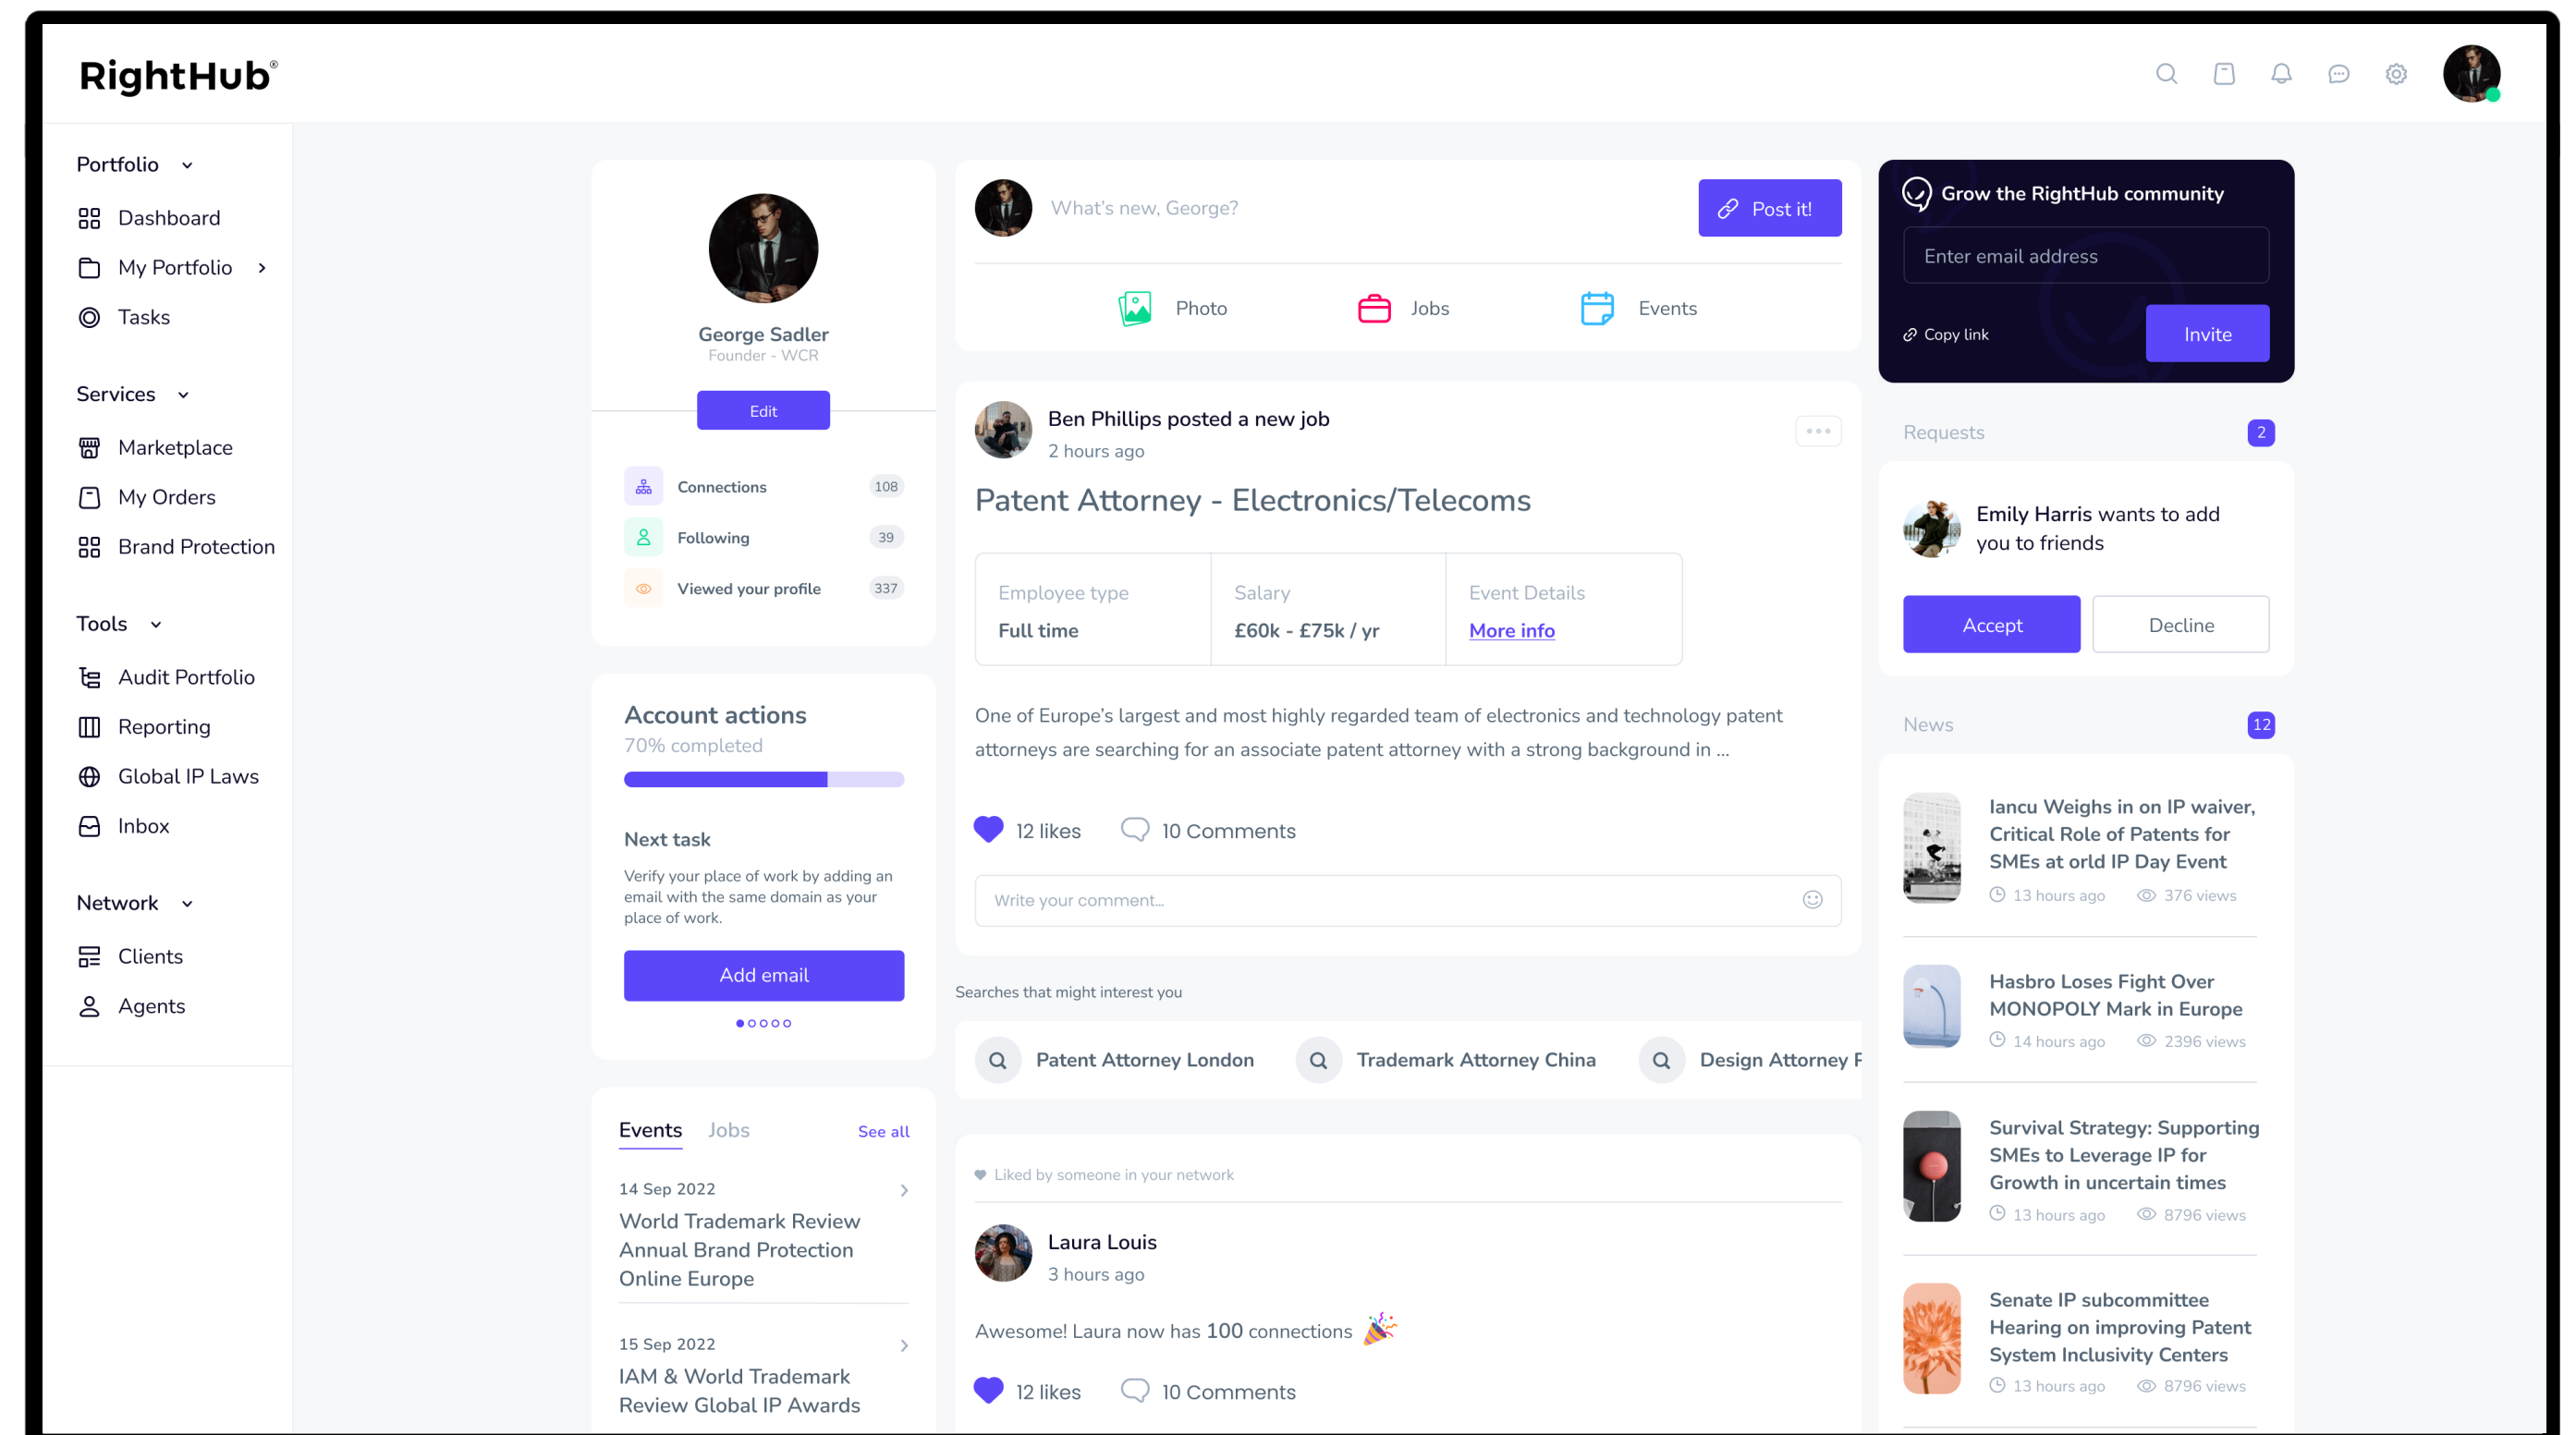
RightHub®

Portfolio
Dashboard
My Portfolio
Tasks

Services
Marketplace
My Orders
Brand Protection

Tools
Audit Portfolio
Reporting
Global IP Laws
Inbox

Network
Clients
Agents

George Sadler
Founder - WCR
Edit

Connections 108
Following 39
Viewed your profile 337

Account actions
70% completed

Next task
Verify your place of work by adding an email with the same domain as your place of work.
Add email

Events Jobs See all

14 Sep 2022
World Trademark Review Annual Brand Protection Online Europe

15 Sep 2022
IAM & World Trademark Review Global IP Awards

What's new, George?
Post it!
Photo
Jobs
Events

Ben Phillips posted a new job
2 hours ago
Patent Attorney - Electronics/Telecoms

| Employee type | Salary | Event Details |
|---|---|---|
| Full time | £60k - £75k / yr | More info |

One of Europe's largest and most highly regarded team of electronics and technology patent attorneys are searching for an associate patent attorney with a strong background in ...

12 likes 10 Comments
Write your comment...

Searches that might interest you
Patent Attorney London
Trademark Attorney China
Design Attorney F

Liked by someone in your network
Laura Louis
3 hours ago
Awesome! Laura now has 100 connections
12 likes 10 Comments

Grow the RightHub community
Enter email address
Copy link
Invite

Requests 2
Emily Harris wants to add you to friends
Accept
Decline

News 12
Iancu Weighs in on IP waiver, Critical Role of Patents for SMEs at orld IP Day Event
13 hours ago 376 views

Hasbro Loses Fight Over MONOPOLY Mark in Europe
14 hours ago 2396 views

Survival Strategy: Supporting SMEs to Leverage IP for Growth in uncertain times
13 hours ago 8796 views

Senate IP subcommittee Hearing on improving Patent System Inclusivity Centers
13 hours ago 8796 views